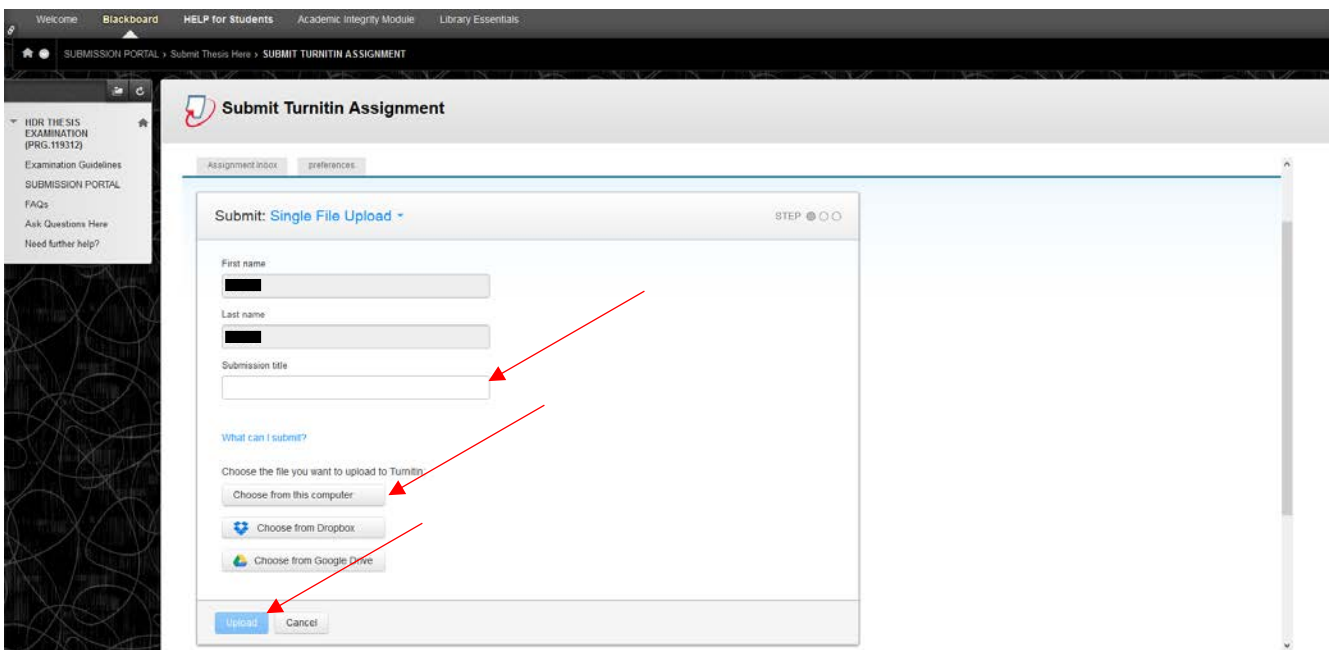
Welcome Blackboard HELP for Students Academic Integrity Module Library Essentials

SUBMISSION PORTAL › Submit Thesis Here › SUBMIT TURNITIN ASSIGNMENT

HDR THESIS EXAMINATION (PRG.119312)

Examination Guidelines

SUBMISSION PORTAL

FAQs

Ask Questions Here

Need further help?

Submit Turnitin Assignment

Assignment inbox preferences

Submit: Single File Upload

STEP

First name

Last name

Submission title

What can I submit?

Choose the file you want to upload to Turnitin

Choose from this computer

Choose from Dropbox

Choose from Google Drive

Upload Cancel